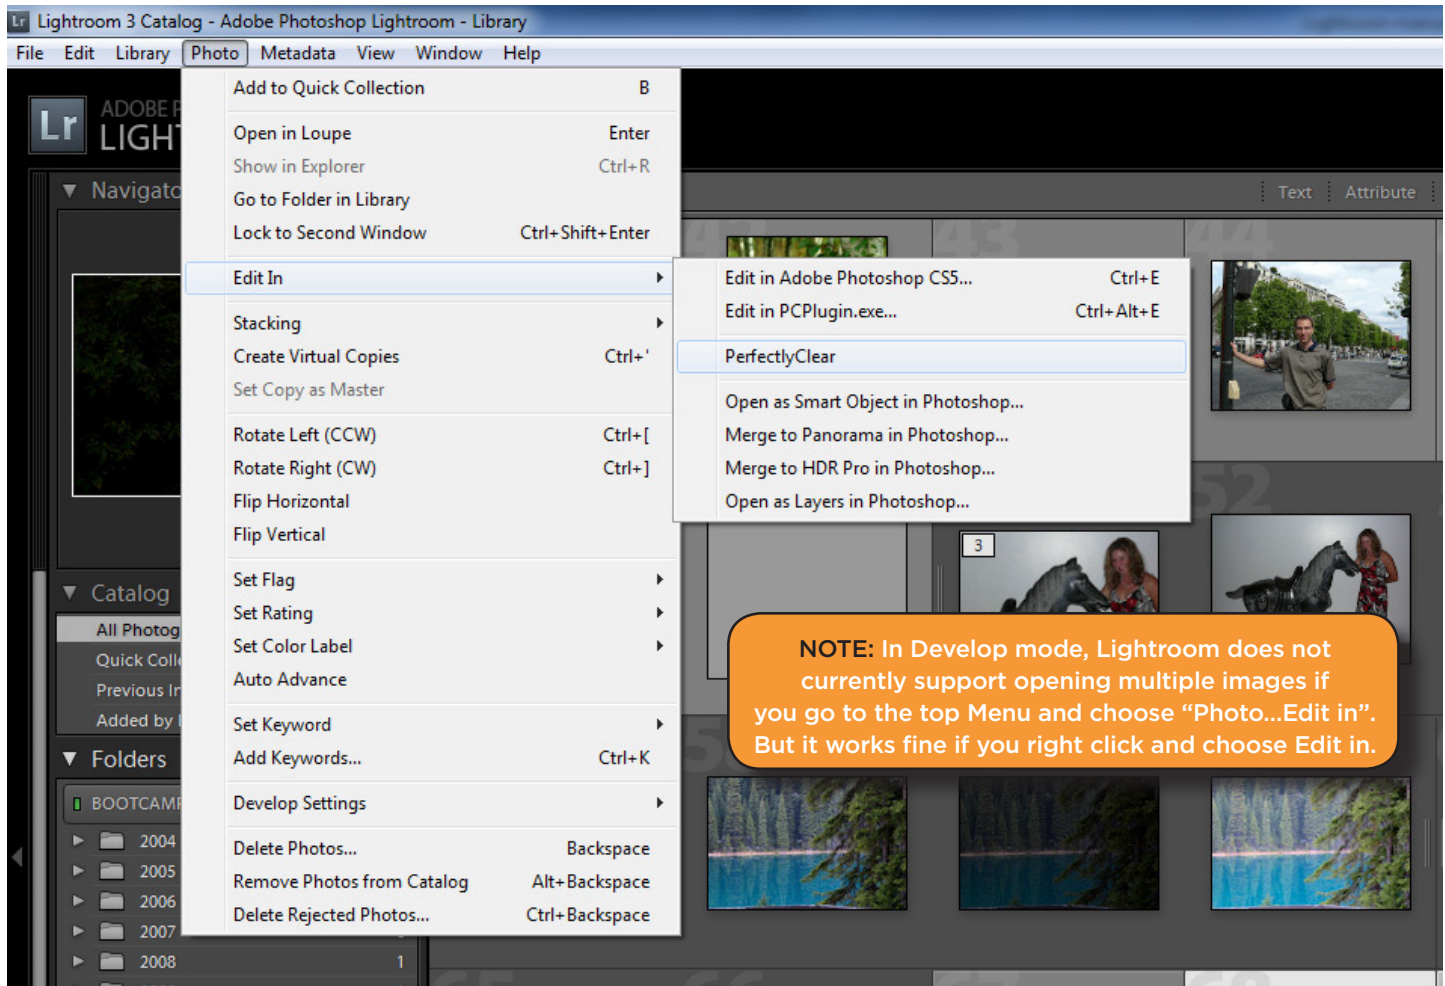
Lightroom 3 Catalog - Adobe Photoshop Lightroom - Library

File Edit Library Photo Metadata View Window Help

Lr ADOBE P LIGHT

Navigato

Catalog
All Photog
Quick Colle
Previous In
Added by

Folders
BOOTCAMP
2004
2005
2006
2007
2008 1

Text Attribute

Add to Quick Collection B
Open in Loupe Enter
Show in Explorer Ctrl+R
Go to Folder in Library
Lock to Second Window Ctrl+Shift+Enter
Edit In
Stacking
Create Virtual Copies Ctrl+'
Set Copy as Master
Rotate Left (CCW) Ctrl+[
Rotate Right (CW) Ctrl+]
Flip Horizontal
Flip Vertical
Set Flag
Set Rating
Set Color Label
Auto Advance
Set Keyword
Add Keywords... Ctrl+K
Develop Settings
Delete Photos... Backspace
Remove Photos from Catalog Alt+Backspace
Delete Rejected Photos... Ctrl+Backspace

Edit in Adobe Photoshop CS5... Ctrl+E
Edit in PCPlugin.exe... Ctrl+Alt+E
PerfectlyClear
Open as Smart Object in Photoshop...
Merge to Panorama in Photoshop...
Merge to HDR Pro in Photoshop...
Open as Layers in Photoshop...

3

NOTE: In Develop mode, Lightroom does not currently support opening multiple images if you go to the top Menu and choose “Photo...Edit in”. But it works fine if you right click and choose Edit in.